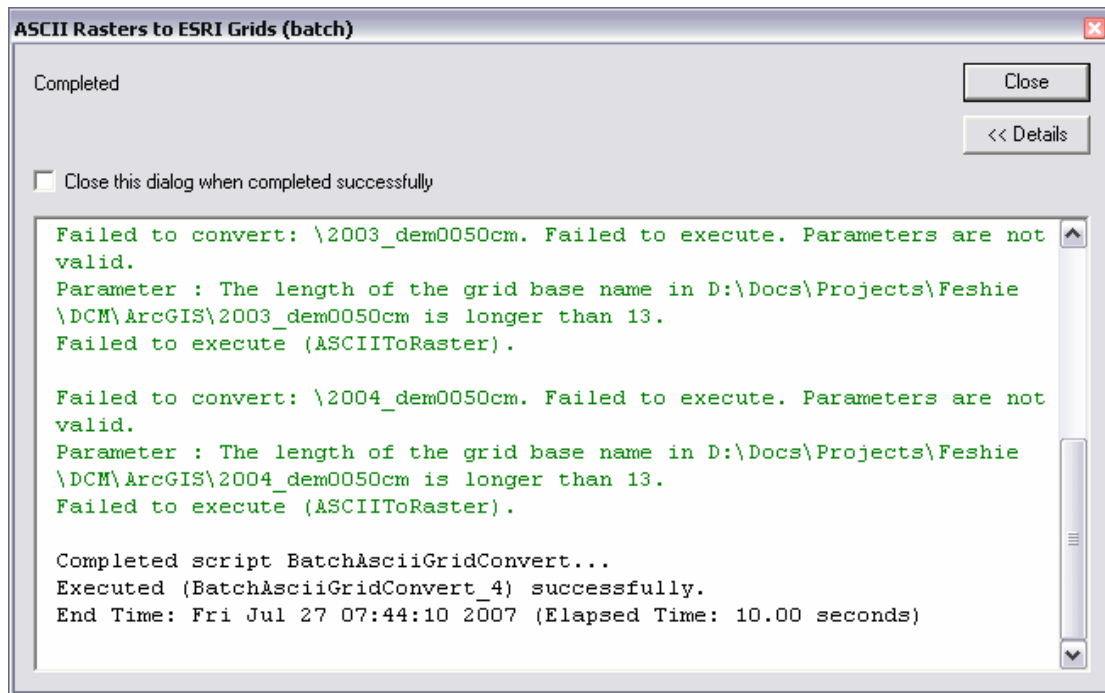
ASCII Rasters to ESRI Grids (batch)

Completed

Close

<< Details

Close this dialog when completed successfully

Failed to convert: \2003_dem0050cm. Failed to execute. Parameters are not valid.
Parameter : The length of the grid base name in D:\Docs\Projects\Feshie \DCM\ArcGIS\2003_dem0050cm is longer than 13.
Failed to execute (ASCIIToRaster).

Failed to convert: \2004_dem0050cm. Failed to execute. Parameters are not valid.
Parameter : The length of the grid base name in D:\Docs\Projects\Feshie \DCM\ArcGIS\2004_dem0050cm is longer than 13.
Failed to execute (ASCIIToRaster).

Completed script BatchAsciiGridConvert...
Executed (BatchAsciiGridConvert_4) successfully.
End Time: Fri Jul 27 07:44:10 2007 (Elapsed Time: 10.00 seconds)